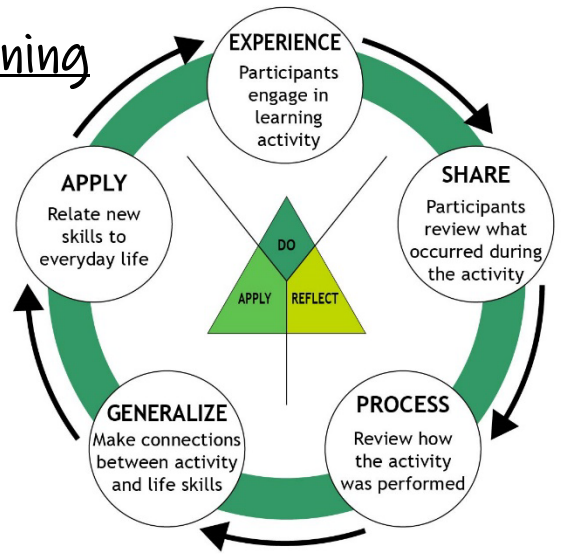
ning

EXPERIENCE
Participants engage in learning activity

SHARE
Participants review what occurred during the activity

PROCESS
Review how the activity was performed

GENERALIZE
Make connections between activity and life skills

APPLY
Relate new skills to everyday life

DO

APPLY

REFLECT